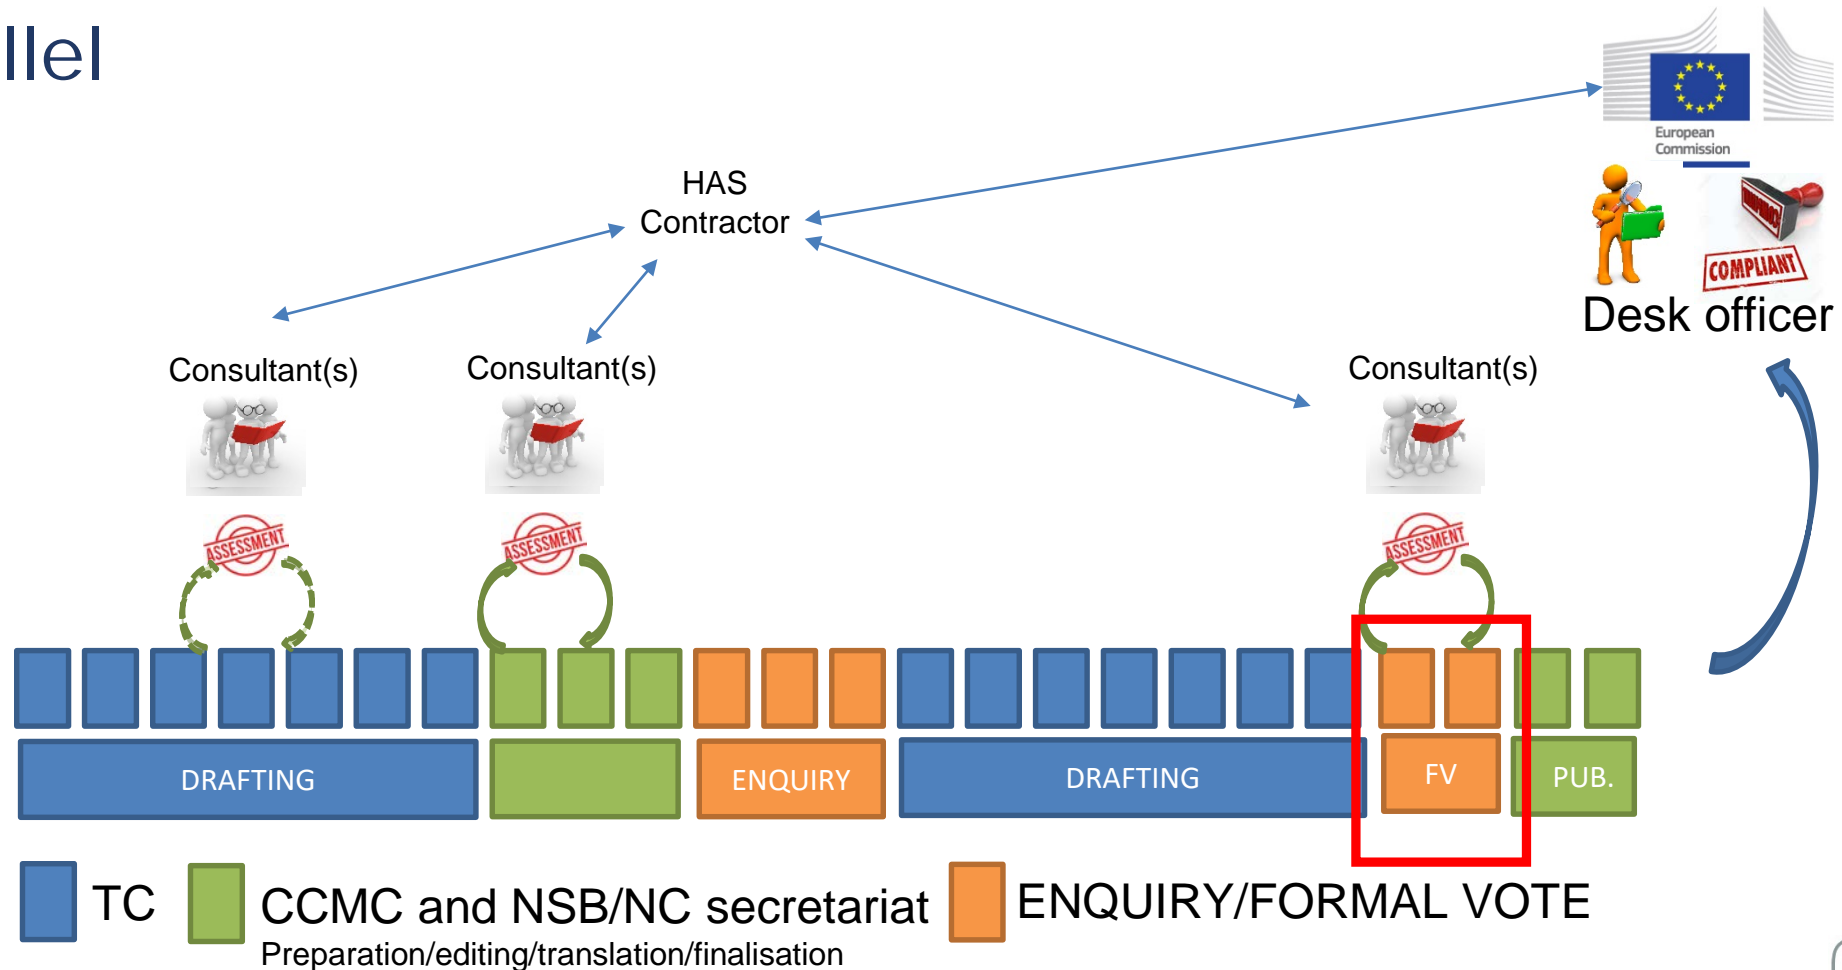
llel

European Commission

HAS Contractor

COMPLIANT

Desk officer

Consultant(s)

Consultant(s)

Consultant(s)

ASSESSMENT

ASSESSMENT

ASSESSMENT

DRAFTING

ENQUIRY

DRAFTING

FV

PUB.

TC

CCMC and NSB/NC secretariat
Preparation/editing/translation/finalisation

ENQUIRY/FORMAL VOTE